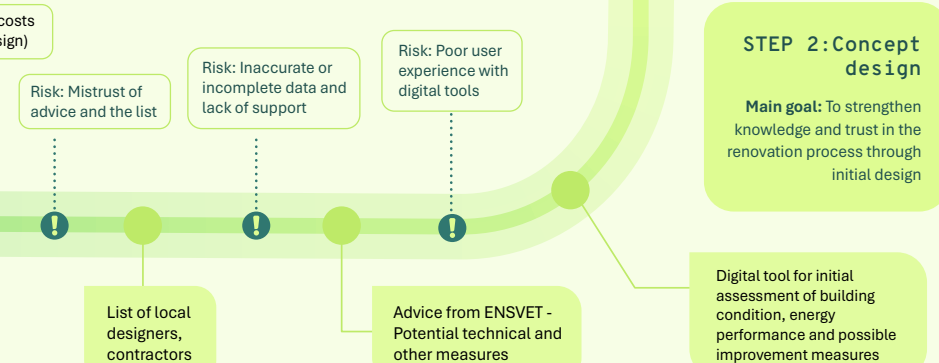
costs
sign)

Risk: Mistrust of advice and the list

Risk: Inaccurate or incomplete data and lack of support

Risk: Poor user experience with digital tools

STEP 2:Concept design

**Main goal:** To strengthen knowledge and trust in the renovation process through initial design

List of local designers, contractors

Advice from ENSVET - Potential technical and other measures

Digital tool for initial assessment of building condition, energy performance and possible improvement measures